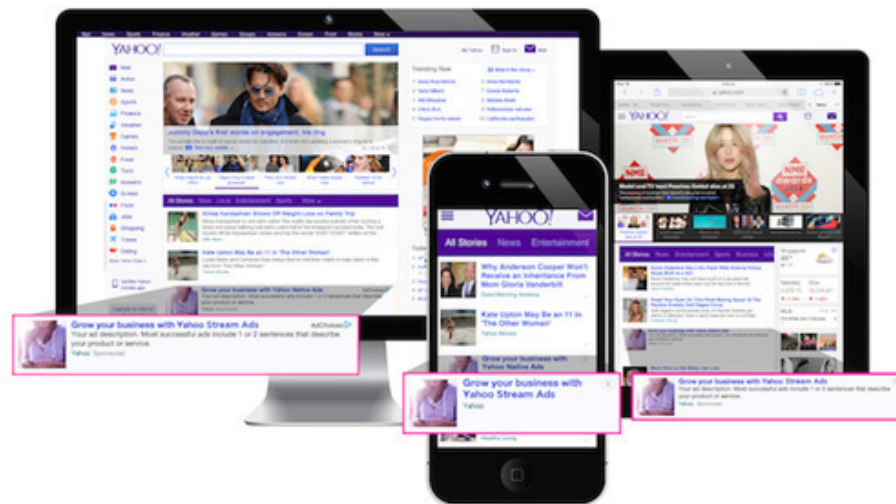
YAHOO!

Search

Johnny Depp's first words on engagement, his ring

All Stories News Local Entertainment Sports

Khloe Kardashian Shows Off Weight Loss on Family Trip

Kate Upton May Be an 11 In 'The Other Woman'

Grow your business with Yahoo Native Ads

Grow your business with Yahoo Stream Ads

AdChoices

Your ad description. Most successful ads include 1 or 2 sentences that describe your product or service.

Yahoo Sponsored

YAHOO!

All Stories News Entertainment

Why Anderson Cooper Won't Receive an Inheritance From Mom Gloria Vanderbilt

Good Morning America

Kate Upton May Be an 11 In 'The Other Woman'

Yahoo Movies

Grow your business with Yahoo Stream Ads

Yahoo

Healthy Living

YAHOO!

Model and TV host Peaches Geldof dies at 25

All Stories News Entertainment Sports

Grow your business with Yahoo Stream Ads

Your ad description. Most successful ads include 1 or 2 sentences that describe your product or service.

Yahoo Sponsored